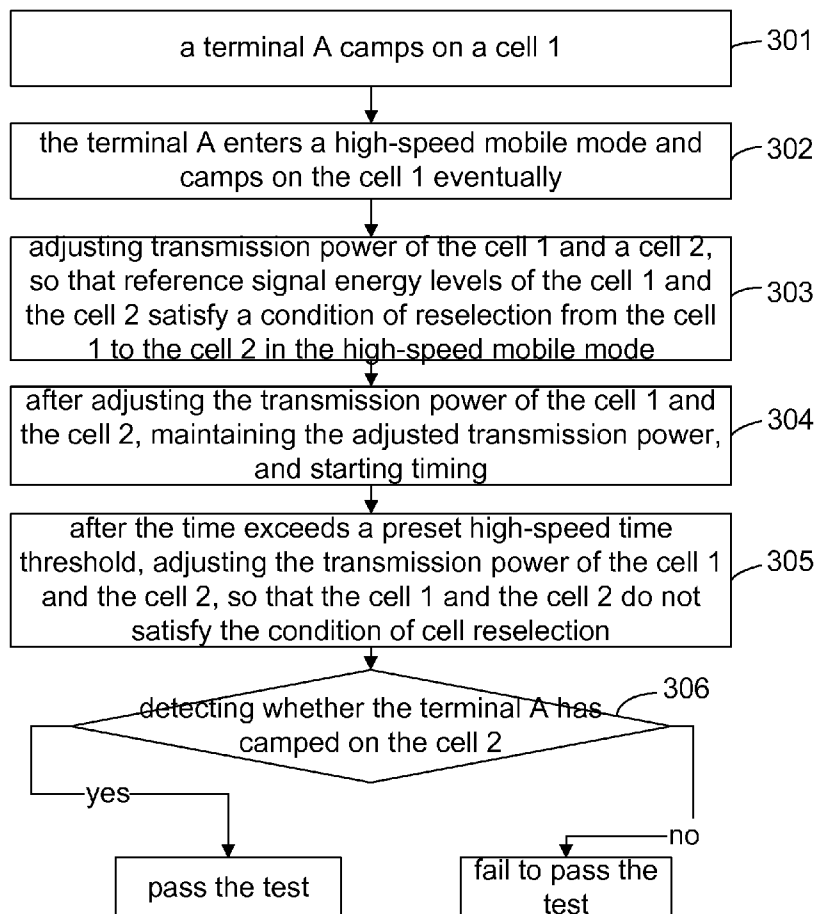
a terminal A camps on a cell 1

301

the terminal A enters a high-speed mobile mode and camps on the cell 1 eventually

302

adjusting transmission power of the cell 1 and a cell 2, so that reference signal energy levels of the cell 1 and the cell 2 satisfy a condition of reselection from the cell 1 to the cell 2 in the high-speed mobile mode

303

after adjusting the transmission power of the cell 1 and the cell 2, maintaining the adjusted transmission power, and starting timing

304

after the time exceeds a preset high-speed time threshold, adjusting the transmission power of the cell 1 and the cell 2, so that the cell 1 and the cell 2 do not satisfy the condition of cell reselection

305

detecting whether the terminal A has camped on the cell 2

306

yes

no

pass the test

fail to pass the test